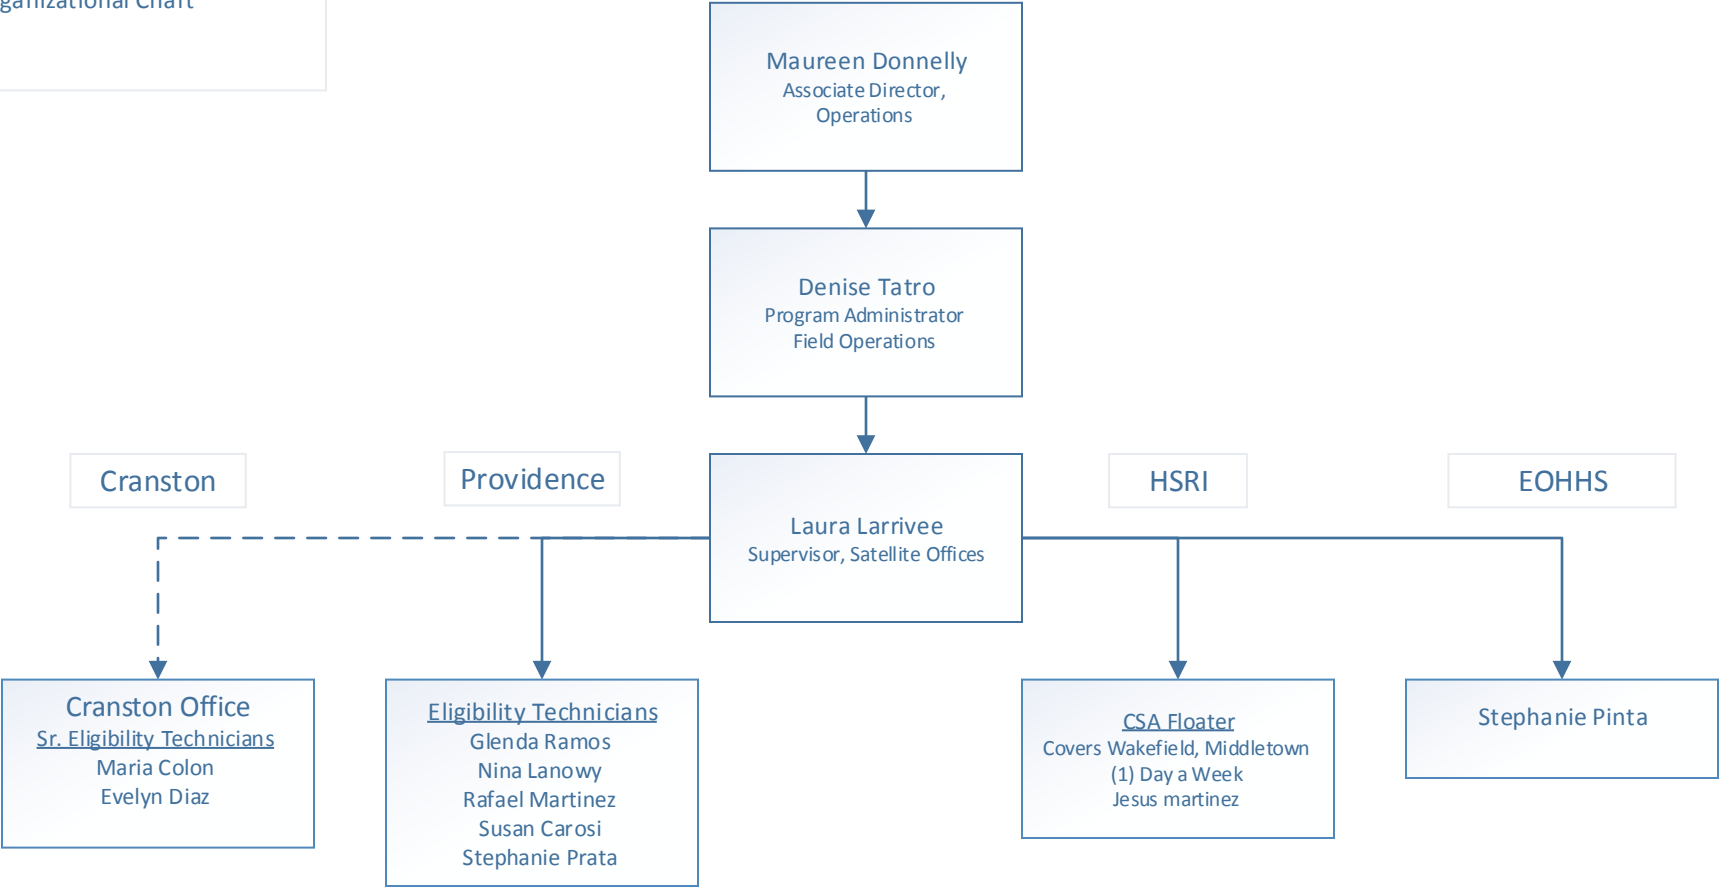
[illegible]ganizational Chart

Maureen Donnelly
Associate Director, Operations

Denise Tatro
Program Administrator
Field Operations

Cranston

Providence

Laura Larrivee
Supervisor, Satellite Offices

HSRI

EOHHS

Cranston Office
Sr. Eligibility Technicians
Maria Colon
Evelyn Diaz

Eligibility Technicians
Glenda Ramos
Nina Lanowy
Rafael Martinez
Susan Carosi
Stephanie Prata

CSA Floater
Covers Wakefield, Middletown
(1) Day a Week
Jesus martinez

Stephanie Pinta